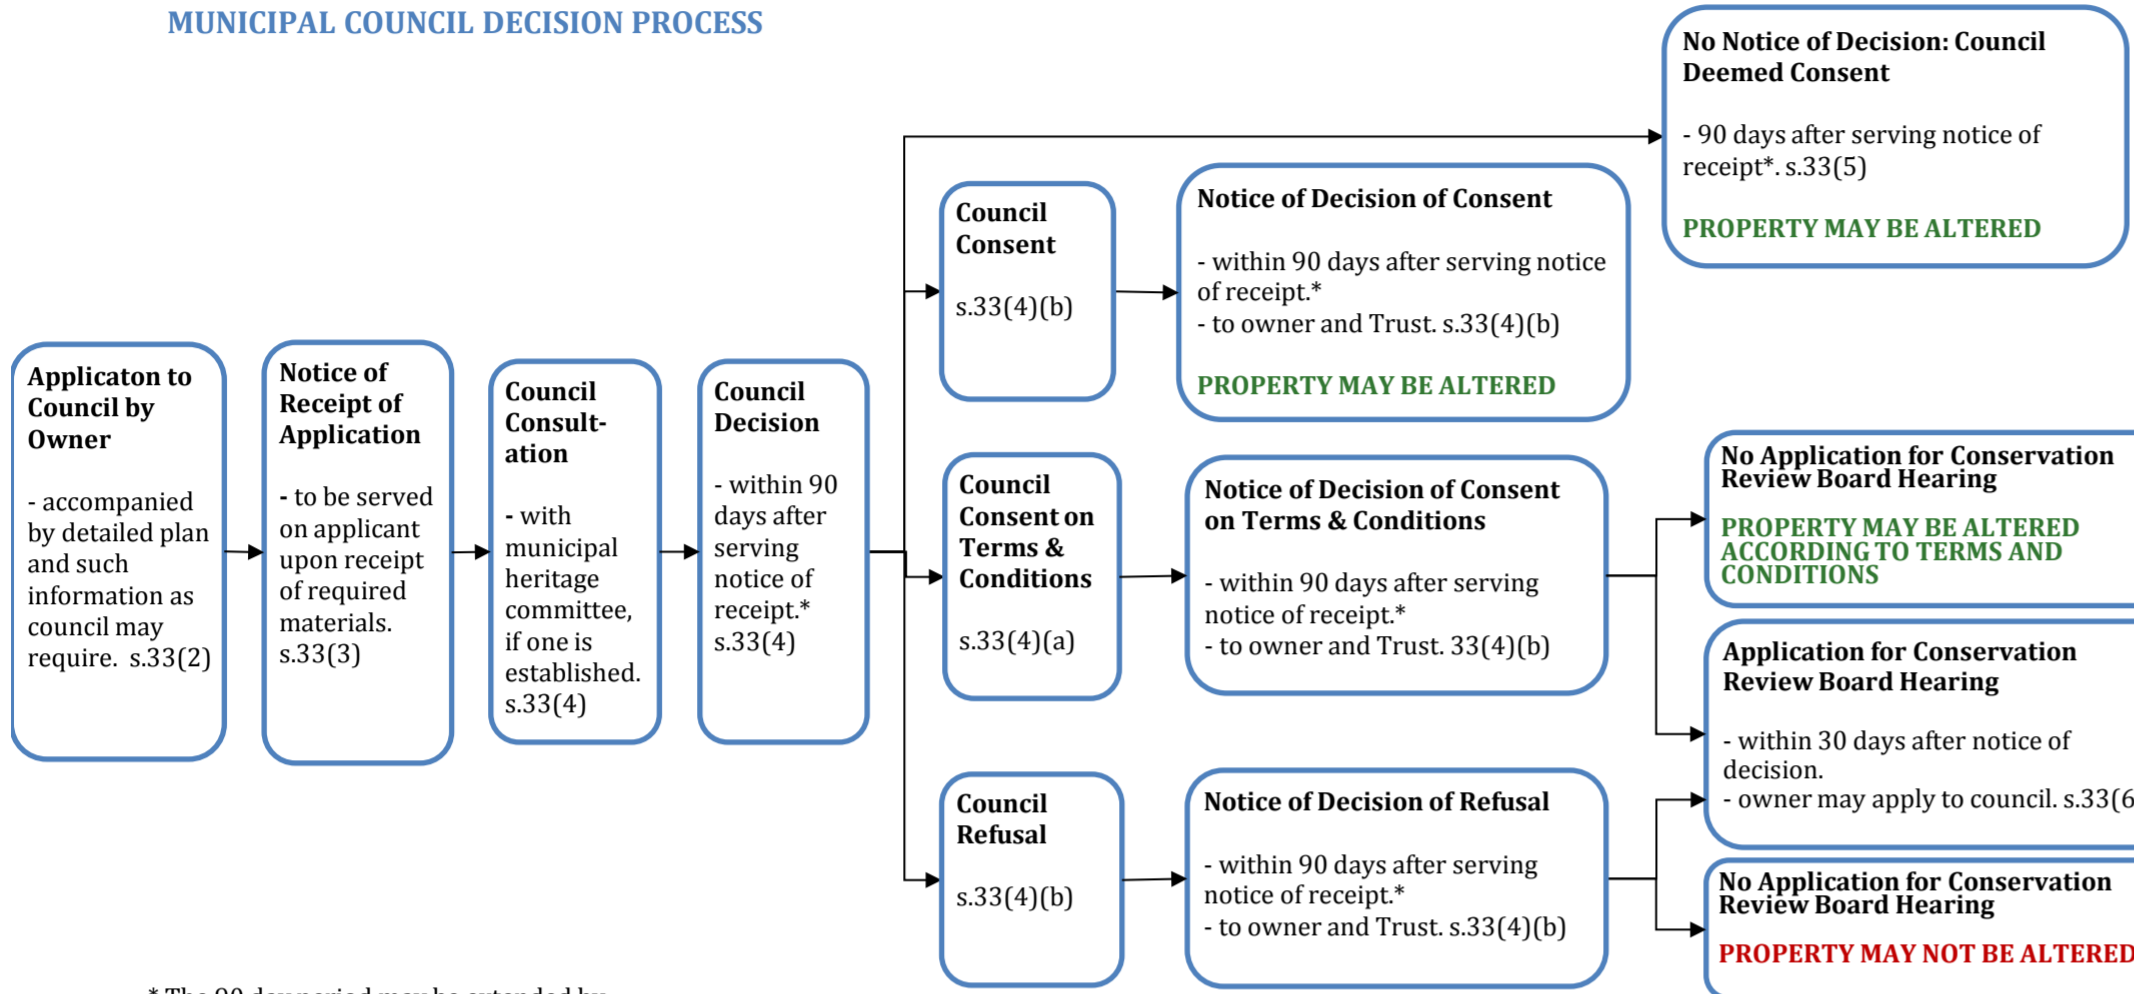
MUNICIPAL COUNCIL DECISION PROCESS

Applicaton to Council by Owner

- accompanied by detailed plan and such information as council may require. s.33(2)

Notice of Receipt of Application

- to be served on applicant upon receipt of required materials. s.33(3)

Council Consultation

- with municipal heritage committee, if one is established. s.33(4)

Council Decision

- within 90 days after serving notice of receipt.* s.33(4)

No Notice of Decision: Council Deemed Consent

- 90 days after serving notice of receipt*. s.33(5)

PROPERTY MAY BE ALTERED

Council Consent

s.33(4)(b)

Notice of Decision of Consent

- within 90 days after serving notice of receipt.*
- to owner and Trust. s.33(4)(b)

PROPERTY MAY BE ALTERED

Council Consent on Terms & Conditions

s.33(4)(a)

Notice of Decision of Consent on Terms & Conditions

- within 90 days after serving notice of receipt.*
- to owner and Trust. 33(4)(b)

No Application for Conservation Review Board Hearing

PROPERTY MAY BE ALTERED ACCORDING TO TERMS AND CONDITIONS

Application for Conservation Review Board Hearing

- within 30 days after notice of decision.
- owner may apply to council. s.33(6

Council Refusal

s.33(4)(b)

Notice of Decision of Refusal

- within 90 days after serving notice of receipt.*
- to owner and Trust. s.33(4)(b)

No Application for Conservation Review Board Hearing

PROPERTY MAY NOT BE ALTERED

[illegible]